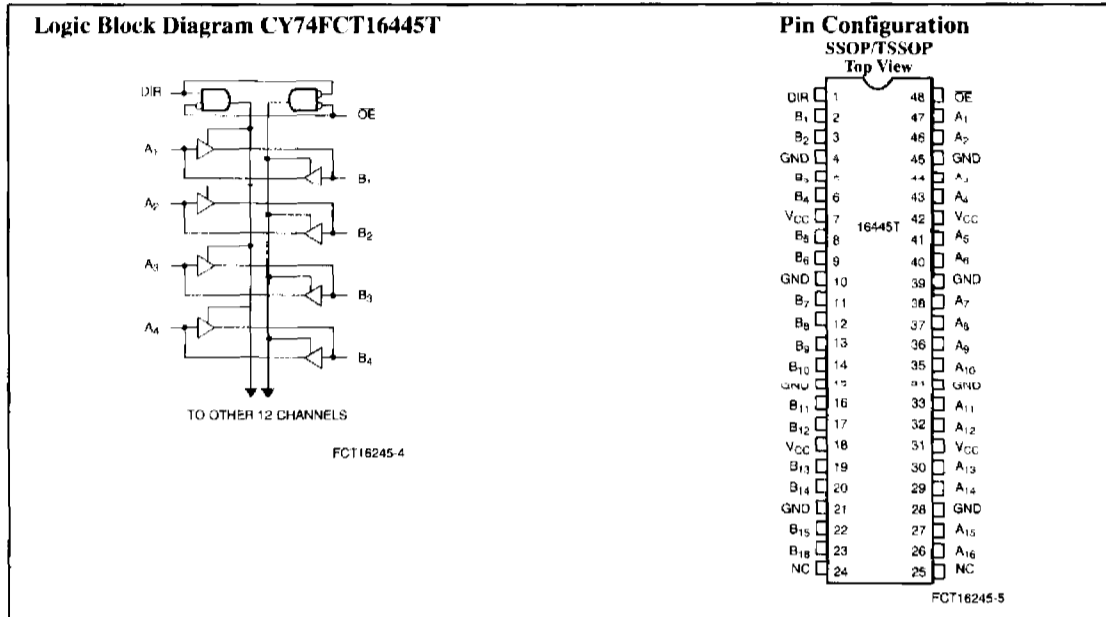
Logic Block Diagram CY74FCT16445T

DIR
$\overline{OE}$
$A_1$
$B_1$
$A_2$
$B_2$
$A_3$
$B_3$
$A_4$
$B_4$

TO OTHER 12 CHANNELS

FCT16245-4

Pin Configuration
SSOP/TSSOP
Top View

| Pin | No. | No. | Pin |
|---|---|---|---|
| DIR | 1 | 48 | $\overline{OE}$ |
| $B_1$ | 2 | 47 | $A_1$ |
| $B_2$ | 3 | 46 | $A_2$ |
| GND | 4 | 45 | GND |
| $B_3$ | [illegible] | 44 | $A_3$ |
| $B_4$ | 6 | 43 | $A_4$ |
| $V_{CC}$ | 7 | 42 | $V_{CC}$ |
| $B_5$ | 8 | 41 | $A_5$ |
| $B_6$ | 9 | 40 | $A_6$ |
| GND | 10 | 39 | GND |
| $B_7$ | 11 | 38 | $A_7$ |
| $B_8$ | 12 | 37 | $A_8$ |
| $B_9$ | 13 | 36 | $A_9$ |
| $B_{10}$ | 14 | 35 | $A_{10}$ |
| GND | 15 | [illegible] | GND |
| $B_{11}$ | 16 | 33 | $A_{11}$ |
| $B_{12}$ | 17 | 32 | $A_{12}$ |
| $V_{CC}$ | 18 | 31 | $V_{CC}$ |
| $B_{13}$ | 19 | 30 | $A_{13}$ |
| $B_{14}$ | 20 | 29 | $A_{14}$ |
| GND | 21 | 28 | GND |
| $B_{15}$ | 22 | 27 | $A_{15}$ |
| $B_{16}$ | 23 | 26 | $A_{16}$ |
| NC | 24 | 25 | NC |

16445T

FCT16245-5